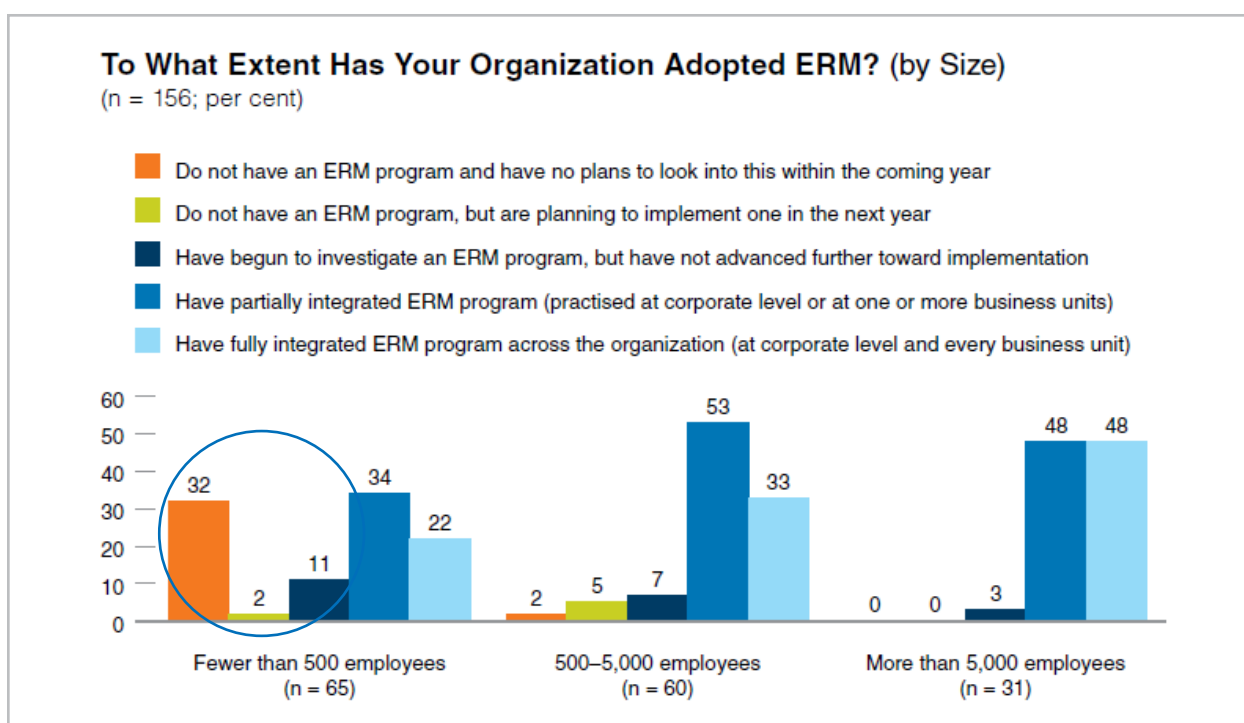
To What Extent Has Your Organization Adopted ERM? (by Size)
(n = 156; per cent)

Do not have an ERM program and have no plans to look into this within the coming year
Do not have an ERM program, but are planning to implement one in the next year
Have begun to investigate an ERM program, but have not advanced further toward implementation
Have partially integrated ERM program (practised at corporate level or at one or more business units)
Have fully integrated ERM program across the organization (at corporate level and every business unit)

60
50
40
30
20
10
0

32 2 11 34 22
2 5 7 53 33
0 0 3 48 48

Fewer than 500 employees
(n = 65)

500–5,000 employees
(n = 60)

More than 5,000 employees
(n = 31)